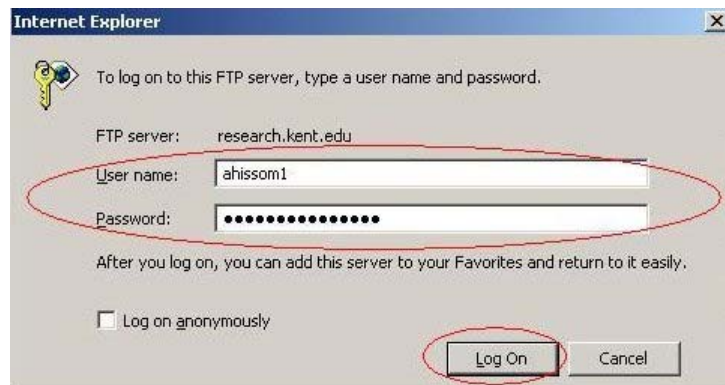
Internet Explorer

To log on to this FTP server, type a user name and password.

FTP server: research.kent.edu

User name: ahissom1

Password: ••••••••••••••••

After you log on, you can add this server to your Favorites and return to it easily.

Log on anonymously

Log On

Cancel